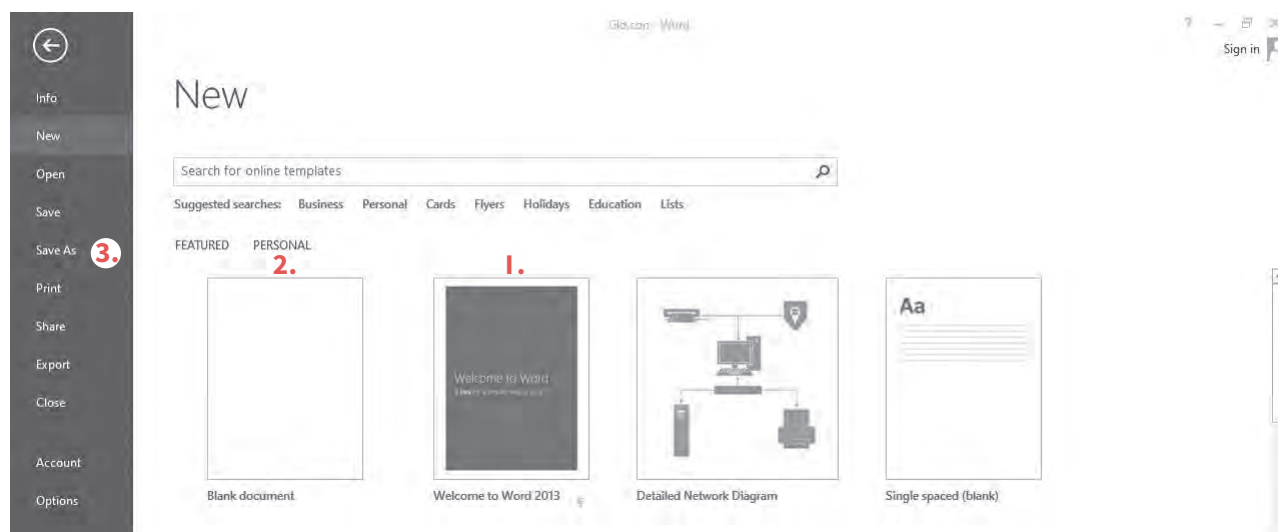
Gloria - Word

? – ☐ ×

Sign in

Info

New

Open

Save

Save As 3.

Print

Share

Export

Close

Account

Options

New

Search for online templates

Suggested searches: Business Personal Cards Flyers Holidays Education Lists

FEATURED PERSONAL

2.

1.

Welcome to Word

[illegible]

Aa

Blank document

Welcome to Word 2013

Detailed Network Diagram

Single spaced (blank)